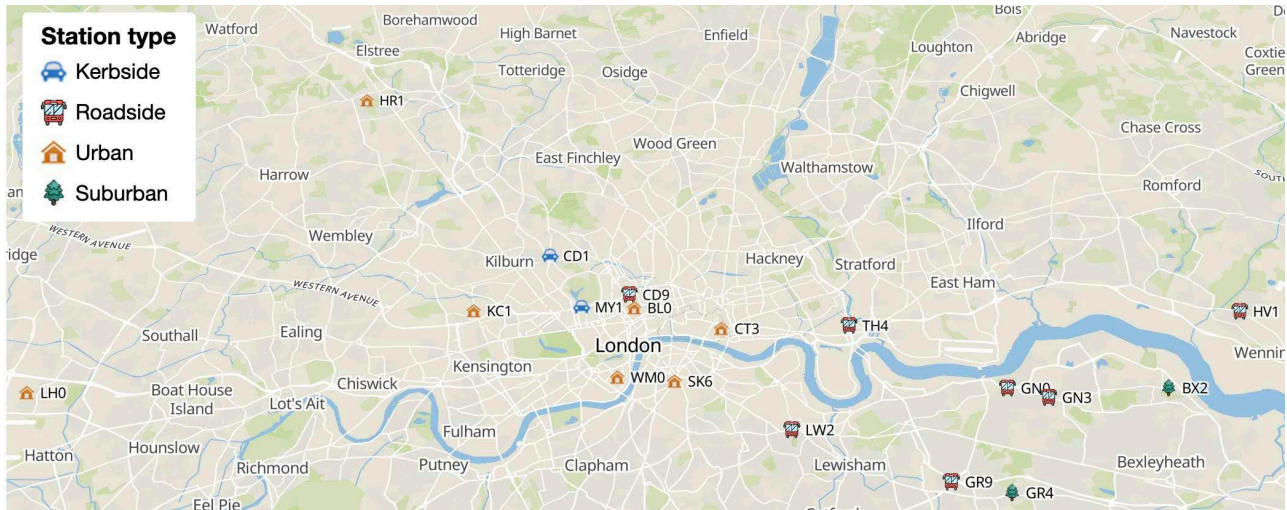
Station type
Kerbside
Roadside
Urban
Suburban

Watford
Borehamwood
Bois
Elstree
High Barnet
Enfield
Loughton
Abridge
Navestock
Coxtie
Green
Totteridge
Osidge
HR1
Chigwell
Wood Green
Chase Cross
East Finchley
Harrow
Walthamstow
Romford
SOUT
an
WESTERN AVENUE
Ilford
Wembley
ridge
Kilburn
CD1
Hackney
Stratford
WESTERN AVENUE
CD9
East Ham
KC1
MY1
BL0
HV1
CT3
TH4
Southall
Ealing
London
Wennir
Kensington
LH0
Boat House Island
Chiswick
WM0
SK6
GN0
GN3
BX2
Lot's Ait
Fulham
LW2
Hatton
Hounslow
Richmond
Putney
Clapham
Lewisham
Bexleyheath
GR9
GR4
Eel Pie